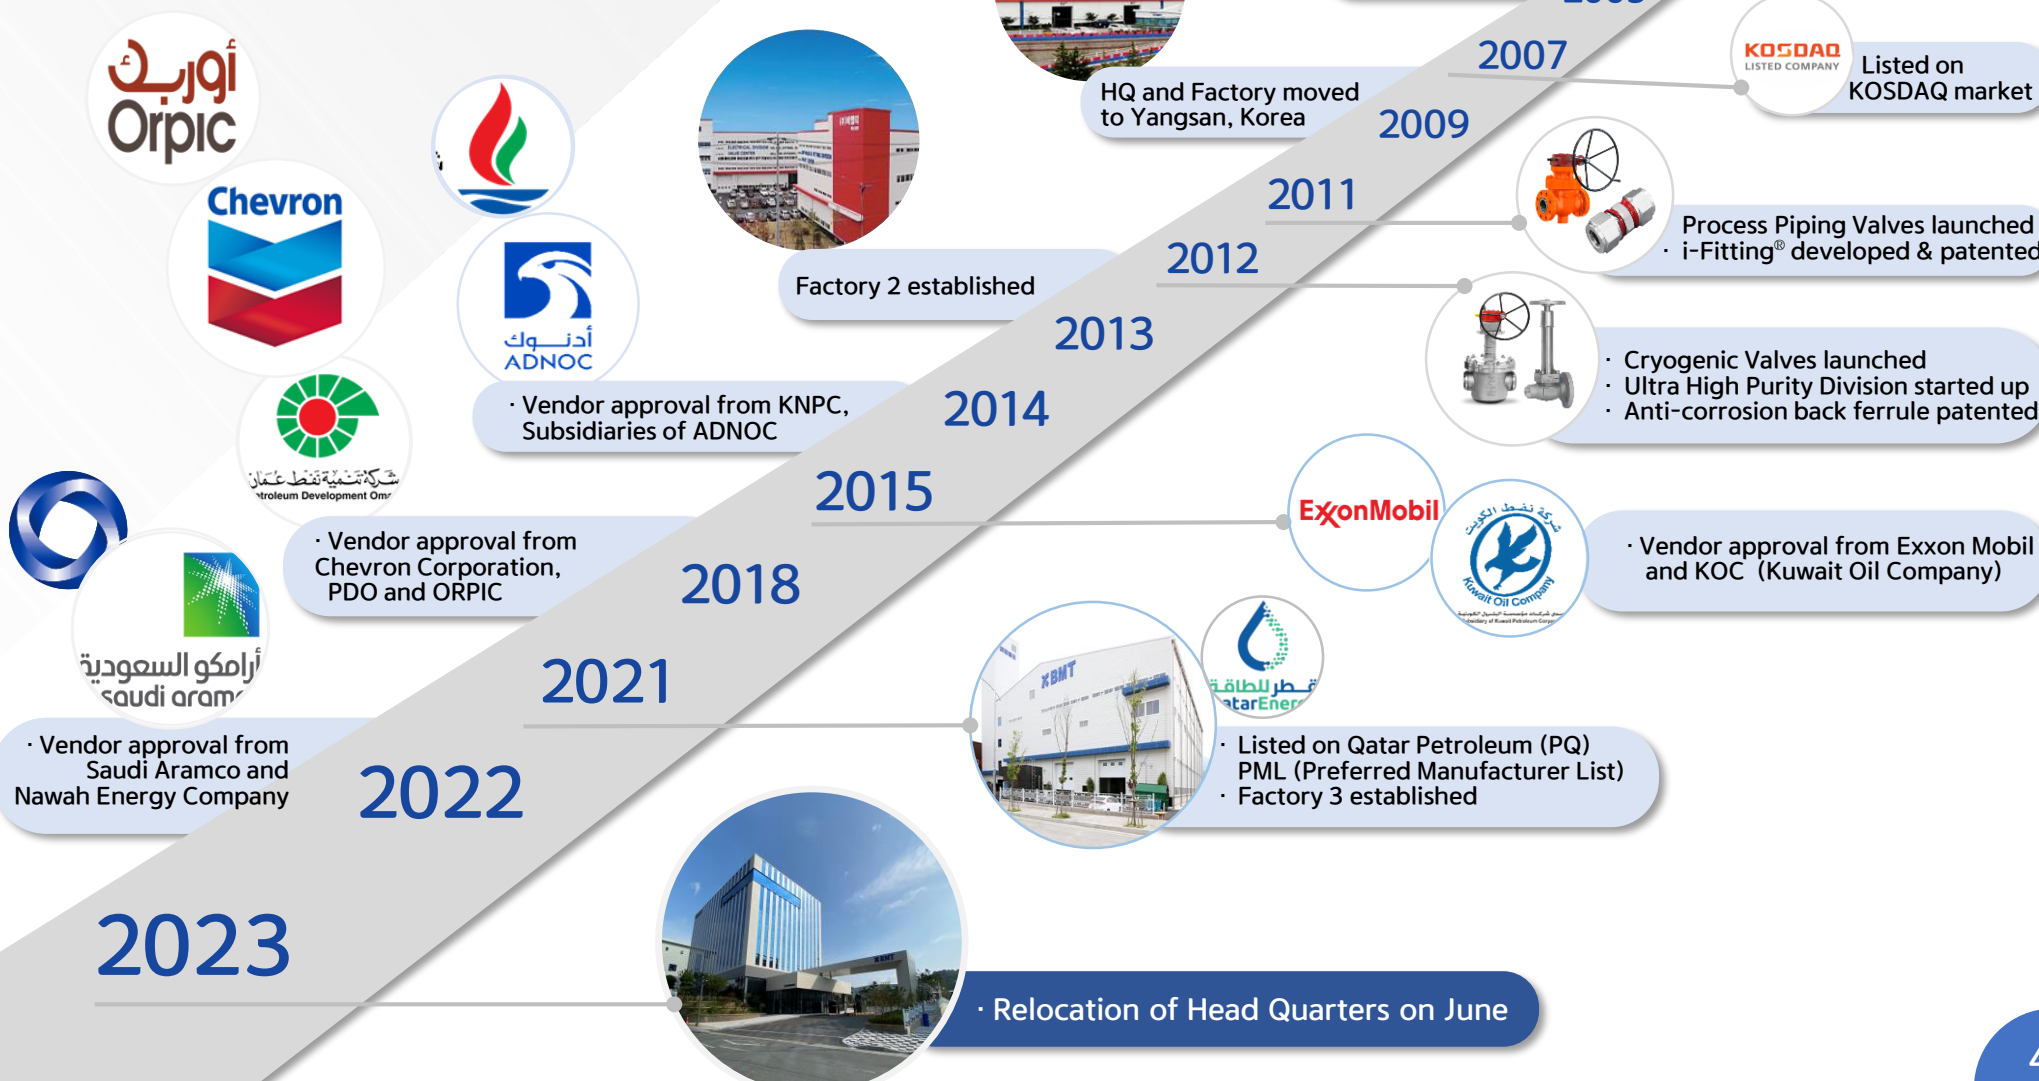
2007

KOSDAQ LISTED COMPANY

Listed on KOSDAQ market

HQ and Factory moved to Yangsan, Korea

2009

2011

Process Piping Valves launched
· i-Fitting® developed & patented

2012

Factory 2 established

2013

· Cryogenic Valves launched
· Ultra High Purity Division started up
· Anti-corrosion back ferrule patented

2014

أوربك
Orpic

Chevron

أدنوك
ADNOC

· Vendor approval from KNPC, Subsidiaries of ADNOC

شركة تنمية نفط عمان
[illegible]troleum Development Om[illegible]

2015

ExxonMobil

شركة نفط الكويت
Kuwait Oil Company

· Vendor approval from Exxon Mobil and KOC (Kuwait Oil Company)

· Vendor approval from Chevron Corporation, PDO and ORPIC

2018

أرامكو السعودية
saudi aram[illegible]

2021

قطر للطاقة
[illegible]atarEner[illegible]

BMT

· Vendor approval from Saudi Aramco and Nawah Energy Company

2022

· Listed on Qatar Petroleum (PQ) PML (Preferred Manufacturer List)
· Factory 3 established

2023

BMT

· Relocation of Head Quarters on June